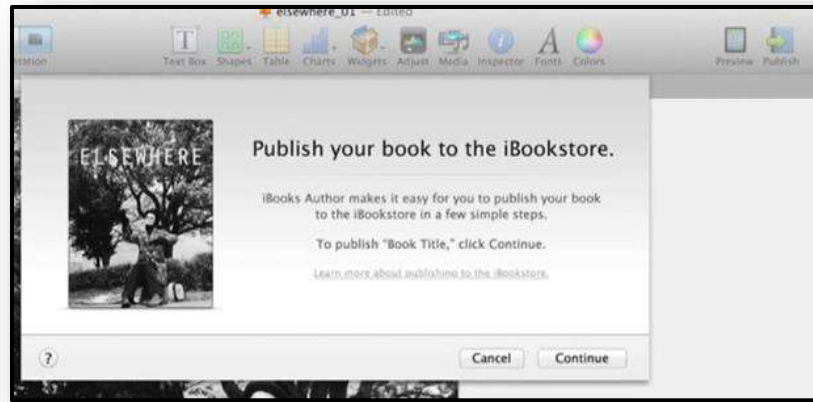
elsewhere_01 — Edited

ntation Text Box Shapes Table Charts Widgets Adjust Media Inspector Fonts Colors Preview Publish

ELSEWHERE

Publish your book to the iBookstore.

iBooks Author makes it easy for you to publish your book to the iBookstore in a few simple steps.

To publish "Book Title," click Continue.

Learn more about publishing to the iBookstore.

?

Cancel Continue